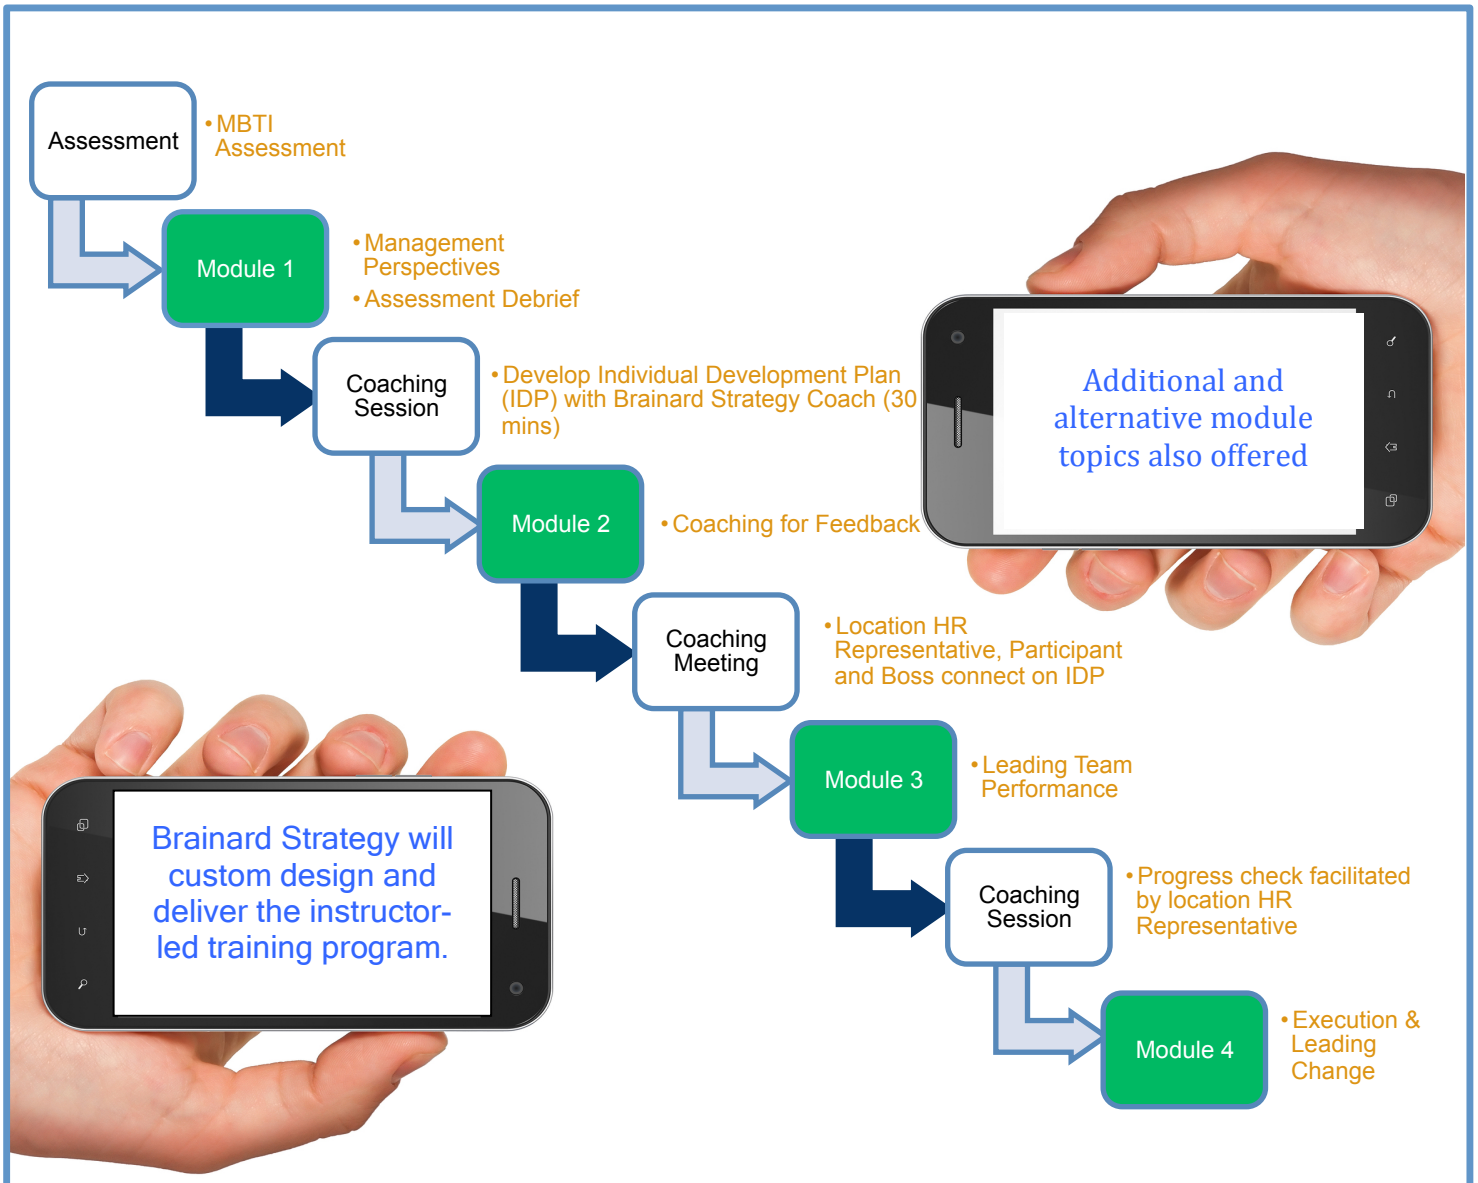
Assessment

• MBTI Assessment

Module 1

• Management Perspectives
• Assessment Debrief

Coaching Session

• Develop Individual Development Plan (IDP) with Brainard Strategy Coach (30 mins)

Module 2

• Coaching for Feedback

Coaching Meeting

• Location HR Representative, Participant and Boss connect on IDP

Module 3

• Leading Team Performance

Coaching Session

• Progress check facilitated by location HR Representative

Module 4

• Execution & Leading Change

Additional and alternative module topics also offered

Brainard Strategy will custom design and deliver the instructor-led training program.